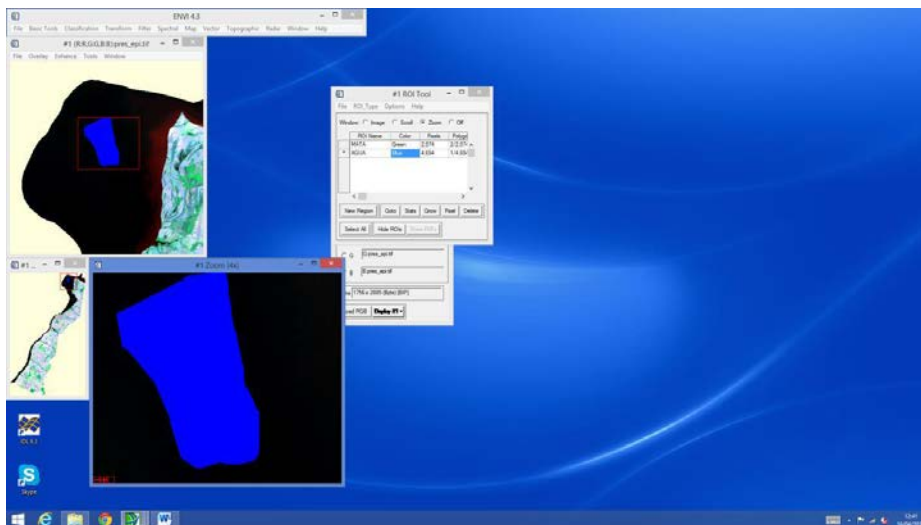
ENVI 4.3
File Basic Tools Classification Transform Filter Spectral Map Vector Topographic Radar Window Help

#1 (R:R,G:G,B:B):pres_epi.tif
File Overlay Enhance Tools Window

#1 ROI Tool
File ROI_Type Options Help
Window: Image Scroll Zoom Off

| | ROI Name | Color | Pixels | Polygo |
|---|---|---|---|---|
| | MATA | Green | 2,074 | 2/2,07 |
| * | AGUA | Blue | 4,934 | 1/4,934 |

New Region Goto Stats Grow Pixel Delete
Select All Hide ROIs Show ROIs

G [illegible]:pres_epi.tif
B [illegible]:pres_epi.tif
1786 x 2695 (Byte) [BIP]
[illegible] RGB Display #1

#1 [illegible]
#1 Zoom [4x]

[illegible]

Skype